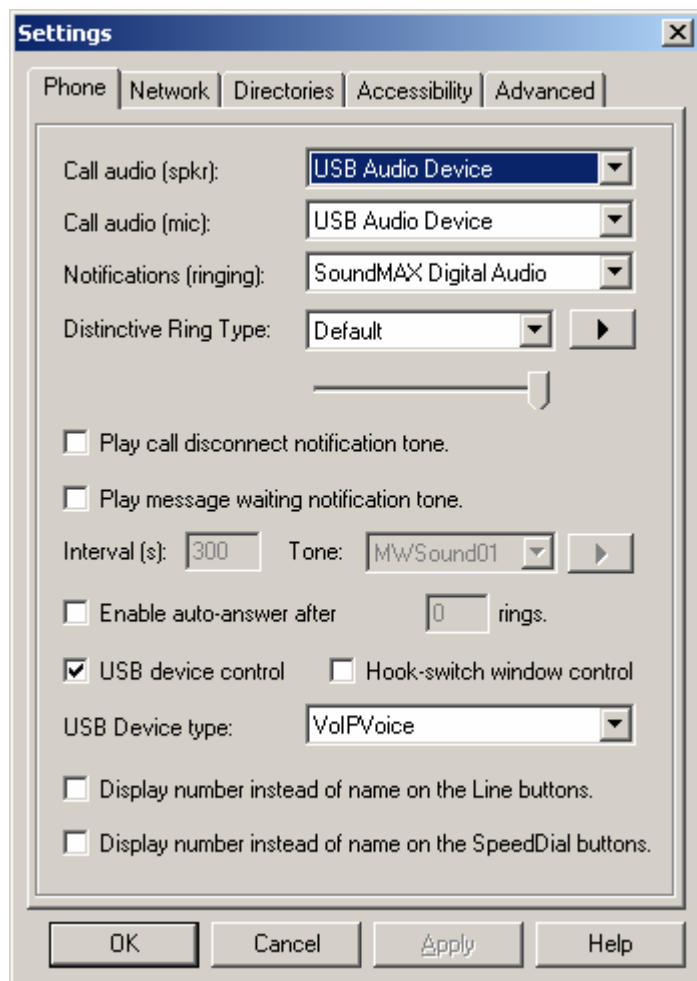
Settings

Phone | Network | Directories | Accessibility | Advanced

Call audio (spkr): USB Audio Device

Call audio (mic): USB Audio Device

Notifications (ringing): SoundMAX Digital Audio

Distinctive Ring Type: Default

Play call disconnect notification tone.

Play message waiting notification tone.

Interval (s): 300 Tone: MWSound01

Enable auto-answer after 0 rings.

USB device control Hook-switch window control

USB Device type: VoIPVoice

Display number instead of name on the Line buttons.

Display number instead of name on the SpeedDial buttons.

OK Cancel Apply Help